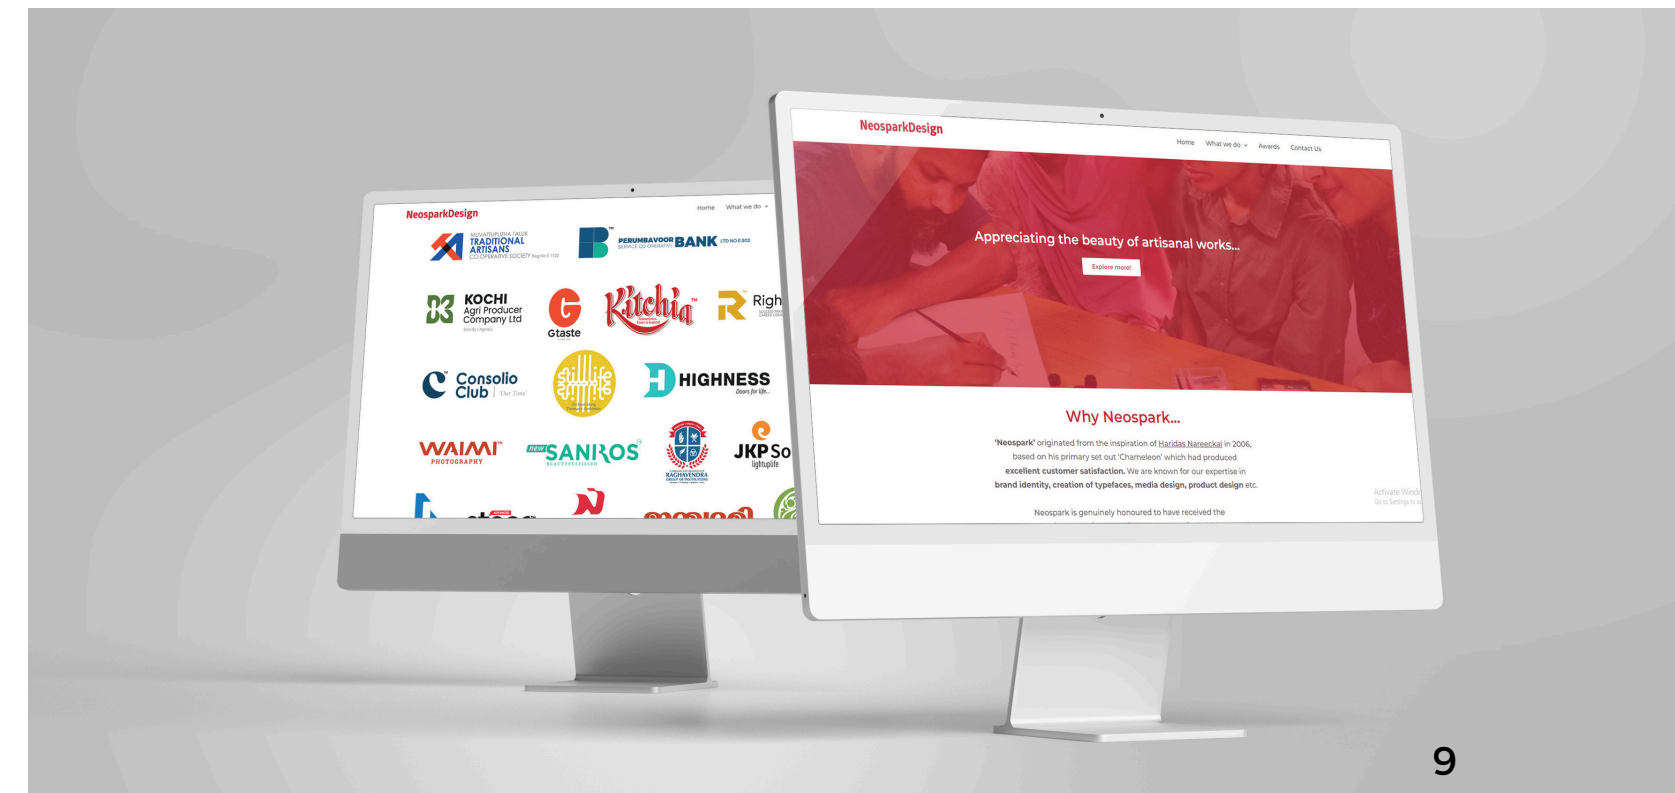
NeosparkDesign

Home What we do

MUVATTUPUZHA TALUK TRADITIONAL ARTISANS CO-OPERATIVE SOCIETY

PERUMBAVOOR SERVICE CO-OPERATIVE BANK LTD NO.E.802

KOCHI Agri Producer Company Ltd

Gtaste

Kitchia

Righ

Consolio Club | Our Time

HIGHNESS Doors for life...

WAIMI PHOTOGRAPHY

NEW SANROS

RAGHAVENDRA

JKP So lightupfe

NeosparkDesign

Home What we do Awards Contact Us

Appreciating the beauty of artisanal works...

Explore more!

Why Neospark...

'Neospark' originated from the inspiration of Haridas Nareeckal in 2006, based on his primary set out 'Chameleon' which had produced excellent customer satisfaction. We are known for our expertise in brand identity, creation of typefaces, media design, product design etc.

Neospark is genuinely honoured to have received the

Activate Windo
Go to Settings to a

9